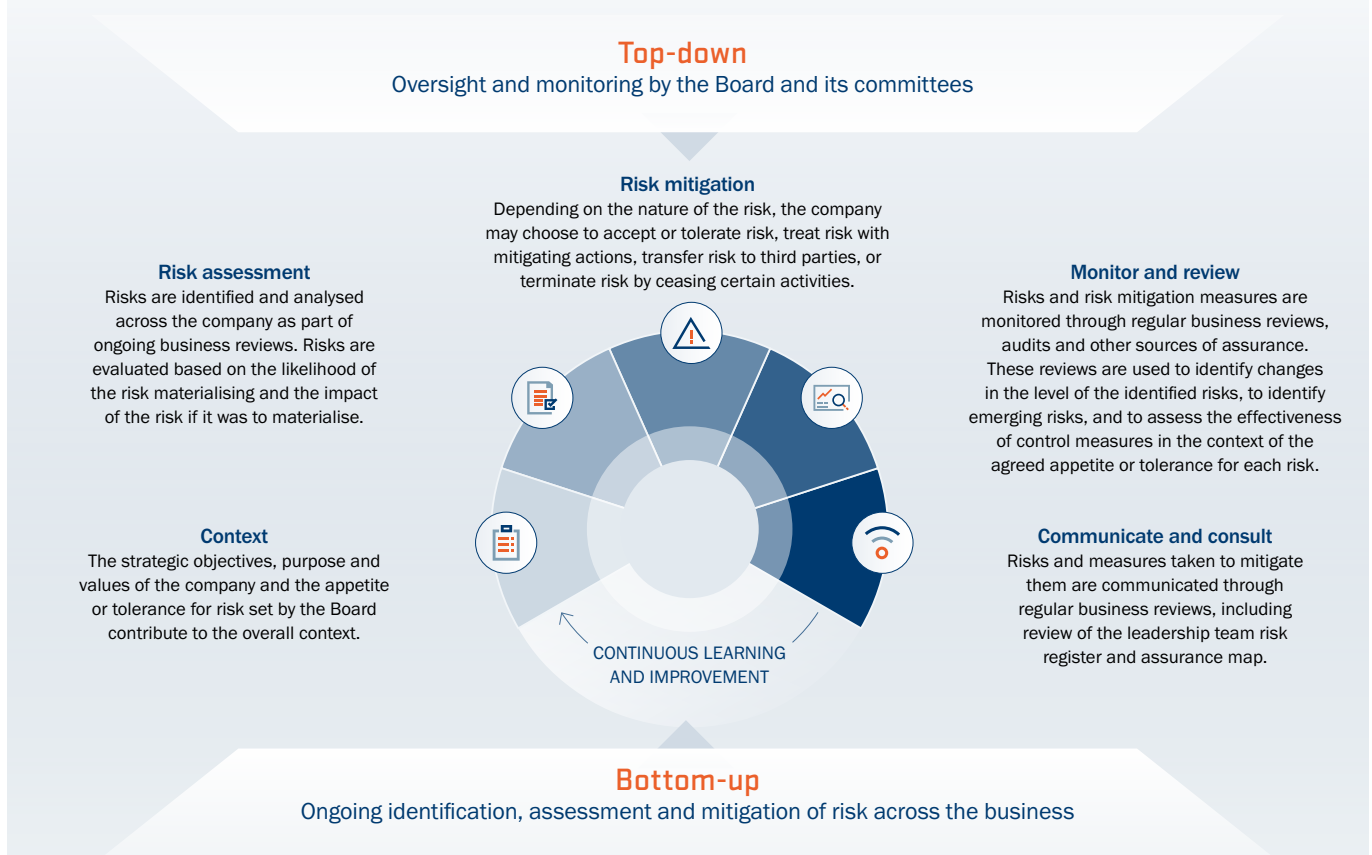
Top-down
Oversight and monitoring by the Board and its committees

Risk mitigation
Depending on the nature of the risk, the company may choose to accept or tolerate risk, treat risk with mitigating actions, transfer risk to third parties, or terminate risk by ceasing certain activities.

Risk assessment
Risks are identified and analysed across the company as part of ongoing business reviews. Risks are evaluated based on the likelihood of the risk materialising and the impact of the risk if it was to materialise.

Monitor and review
Risks and risk mitigation measures are monitored through regular business reviews, audits and other sources of assurance. These reviews are used to identify changes in the level of the identified risks, to identify emerging risks, and to assess the effectiveness of control measures in the context of the agreed appetite or tolerance for each risk.

Context
The strategic objectives, purpose and values of the company and the appetite or tolerance for risk set by the Board contribute to the overall context.

Communicate and consult
Risks and measures taken to mitigate them are communicated through regular business reviews, including review of the leadership team risk register and assurance map.

CONTINUOUS LEARNING AND IMPROVEMENT

Bottom-up
Ongoing identification, assessment and mitigation of risk across the business